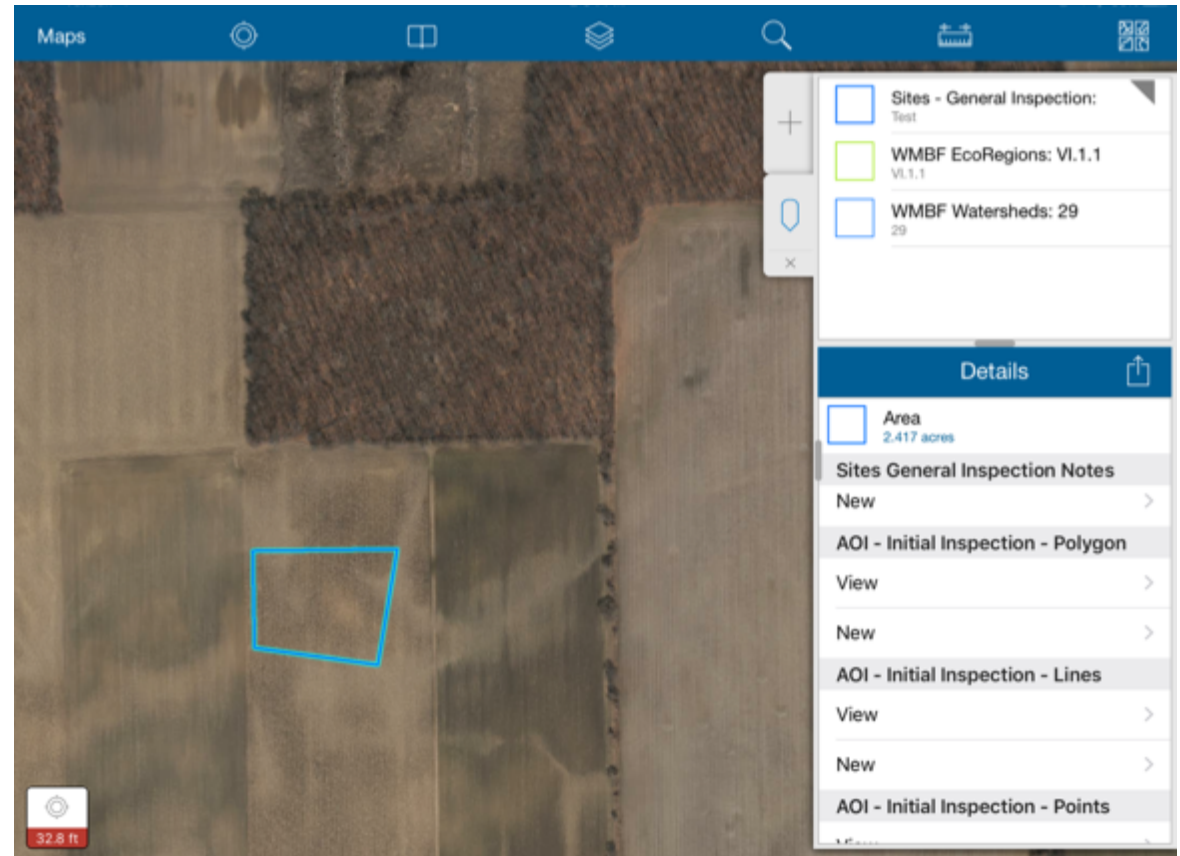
Maps

+

×

Sites - General Inspection:
Test

WMBF EcoRegions: VI.1.1
VI.1.1

WMBF Watersheds: 29
29

Details

Area
2.417 acres

Sites General Inspection Notes

New

AOI - Initial Inspection - Polygon

View

New

AOI - Initial Inspection - Lines

View

New

AOI - Initial Inspection - Points

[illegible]

32.8 ft